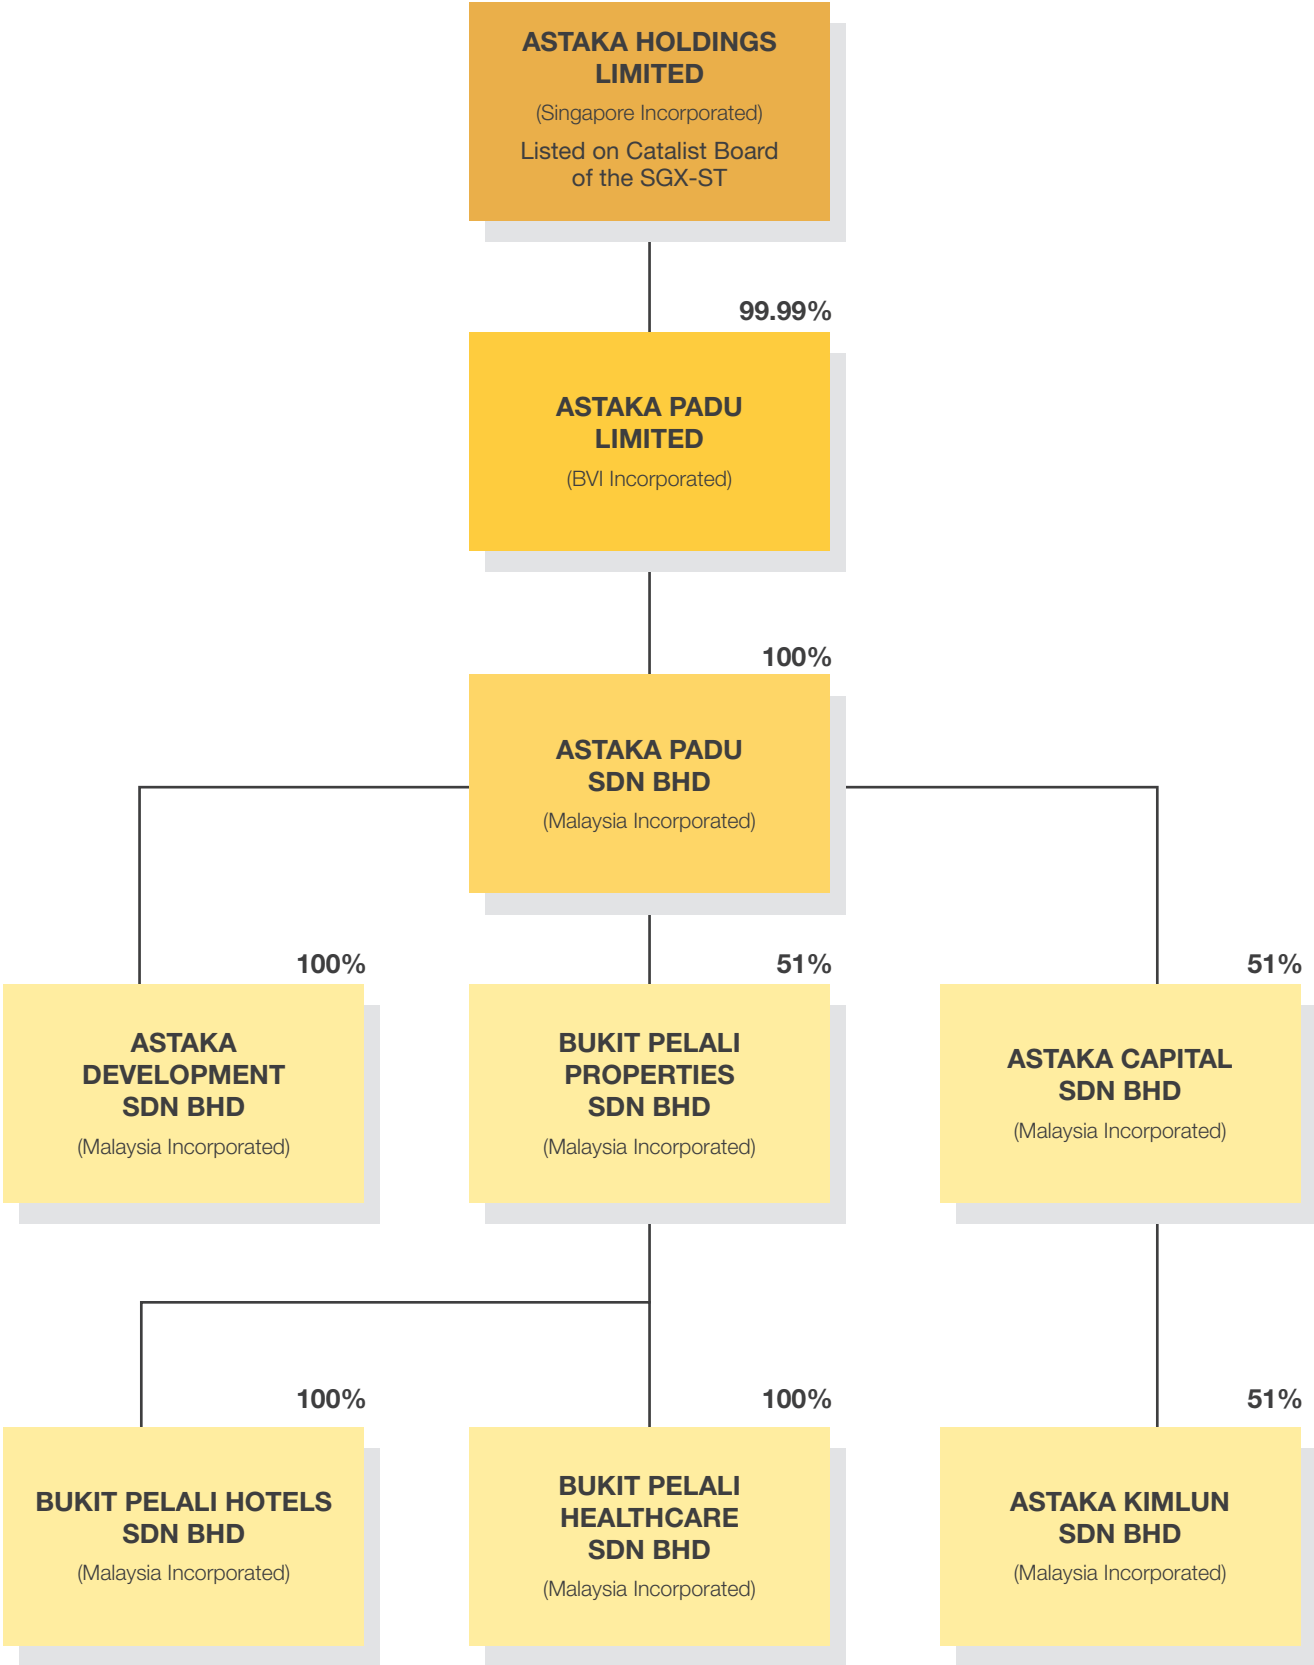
ASTAKA HOLDINGS LIMITED
(Singapore Incorporated)
Listed on Catalist Board of the SGX-ST

99.99%

ASTAKA PADU LIMITED
(BVI Incorporated)

100%

ASTAKA PADU SDN BHD
(Malaysia Incorporated)

100%

ASTAKA DEVELOPMENT SDN BHD
(Malaysia Incorporated)

51%

BUKIT PELALI PROPERTIES SDN BHD
(Malaysia Incorporated)

51%

ASTAKA CAPITAL SDN BHD
(Malaysia Incorporated)

100%

BUKIT PELALI HOTELS SDN BHD
(Malaysia Incorporated)

100%

BUKIT PELALI HEALTHCARE SDN BHD
(Malaysia Incorporated)

51%

ASTAKA KIMLUN SDN BHD
(Malaysia Incorporated)